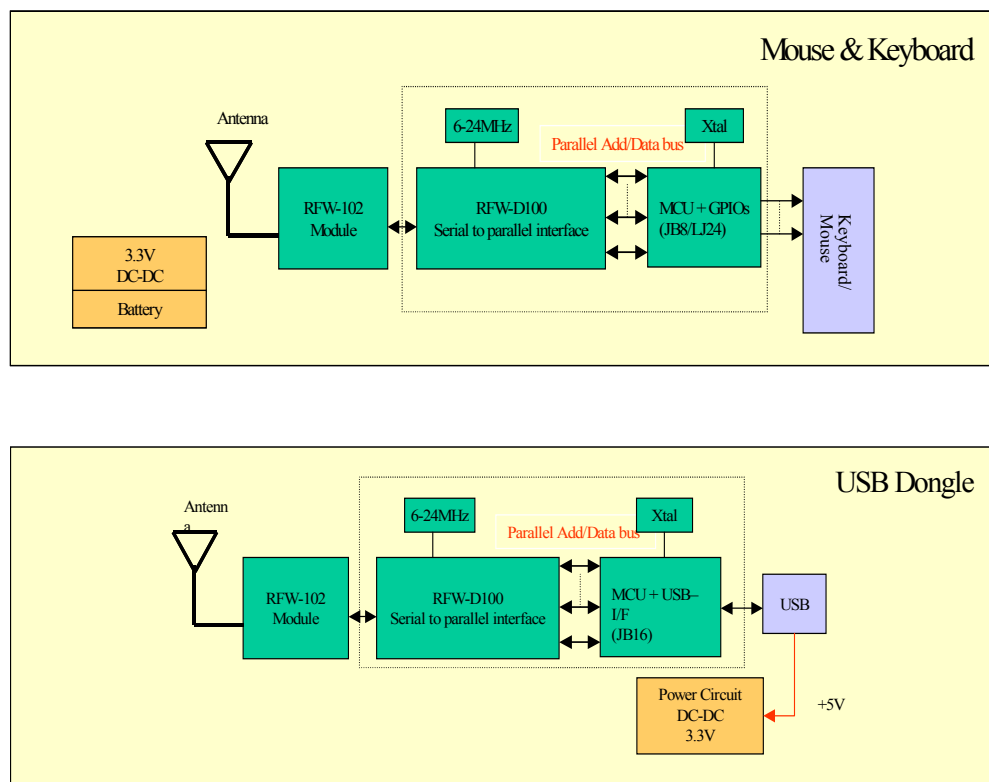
Mouse & Keyboard

Antenna

3.3V
DC-DC

Battery

RFW-102
Module

6-24MHz

Parallel Add/Data bus

Xtal

RFW-D100
Serial to parallel interface

MCU + GPIOs
(JB8/LJ24)

Keyboard/
Mouse

USB Dongle

Antenn
a

RFW-102
Module

6-24MHz

Parallel Add/Data bus

Xtal

RFW-D100
Serial to parallel interface

MCU + USB–
I/F
(JB16)

USB

Power Circuit
DC-DC
3.3V

+5V